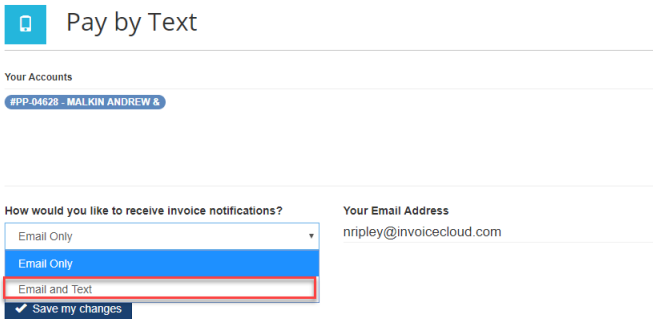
Pay by Text

Your Accounts

#PP-04628 - MALKIN ANDREW &

How would you like to receive invoice notifications?

Email Only

Email Only

Email and Text

Save my changes

Your Email Address

nripley@invoicecloud.com